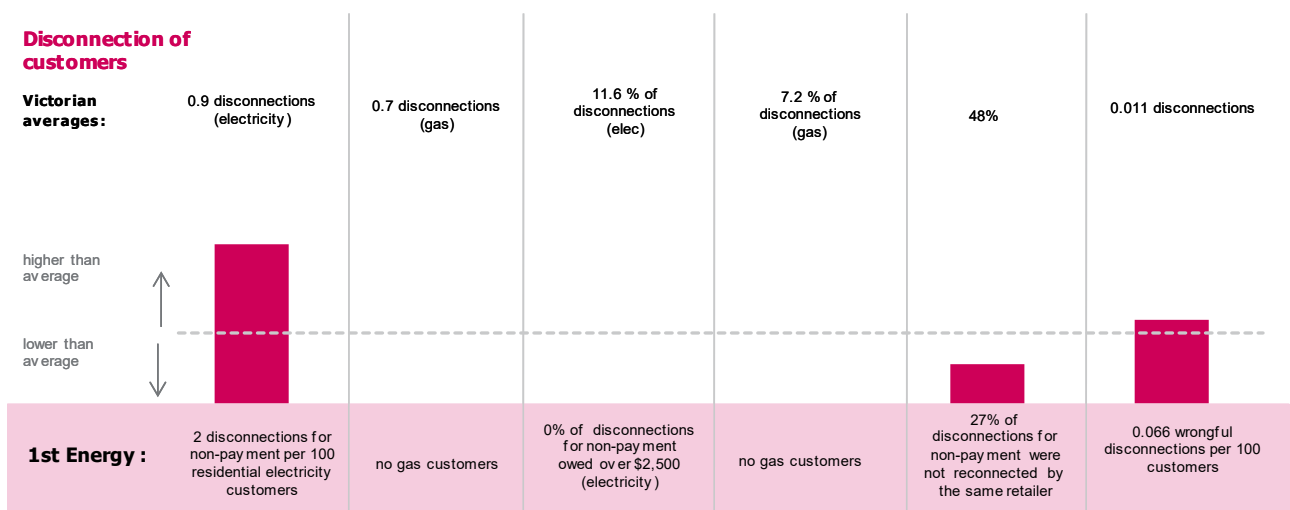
Disconnection of customers

Victorian averages:

0.9 disconnections (electricity)

0.7 disconnections (gas)

11.6 % of disconnections (elec)

7.2 % of disconnections (gas)

48%

0.011 disconnections

higher than average

lower than average

1st Energy:

2 disconnections for non-payment per 100 residential electricity customers

no gas customers

0% of disconnections for non-payment owed over $2,500 (electricity)

no gas customers

27% of disconnections for non-payment were not reconnected by the same retailer

0.066 wrongful disconnections per 100 customers